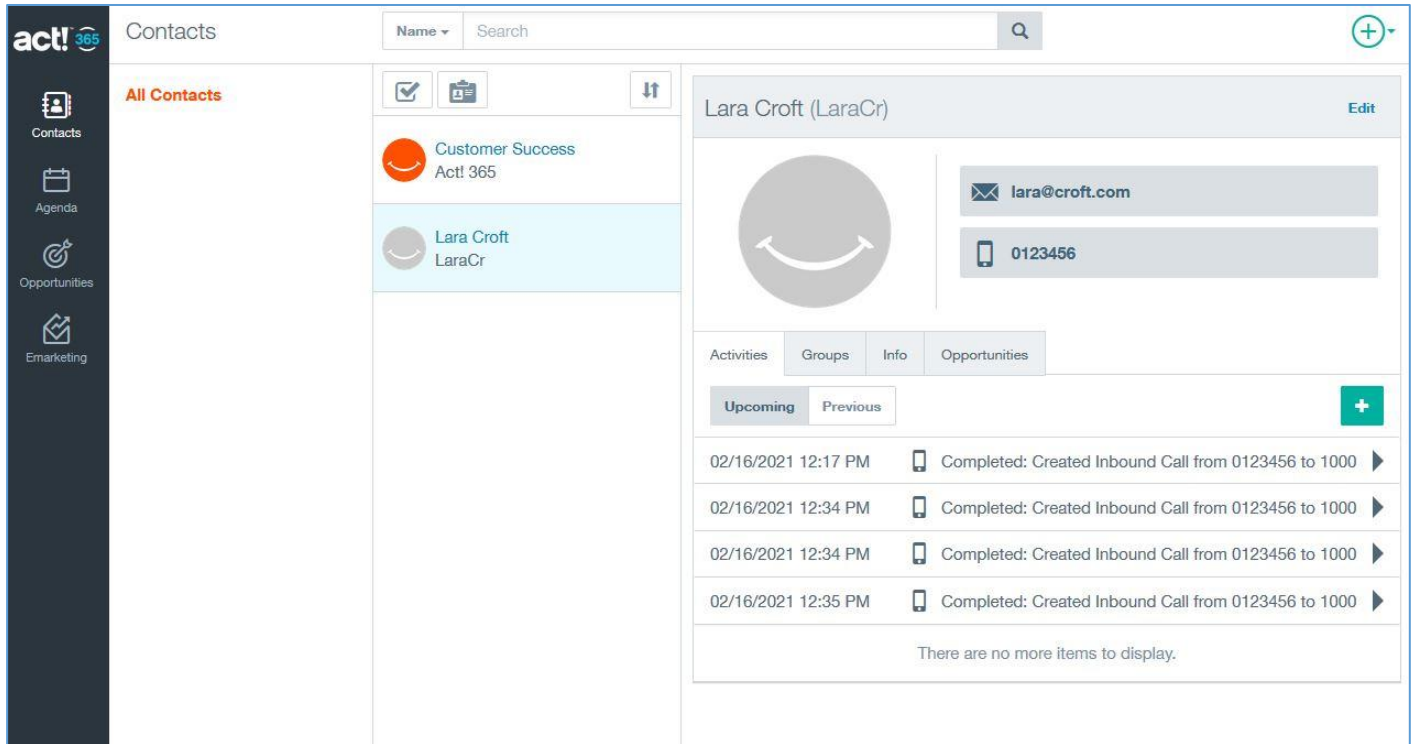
act! 365

Contacts

Agenda

Opportunities

Emarketing

Contacts

Name ▾ Search

All Contacts

Customer Success
Act! 365

Lara Croft
LaraCr

Lara Croft (LaraCr)

Edit

lara@croft.com

0123456

Activities | Groups | Info | Opportunities

Upcoming | Previous

+

02/16/2021 12:17 PM Completed: Created Inbound Call from 0123456 to 1000

02/16/2021 12:34 PM Completed: Created Inbound Call from 0123456 to 1000

02/16/2021 12:34 PM Completed: Created Inbound Call from 0123456 to 1000

02/16/2021 12:35 PM Completed: Created Inbound Call from 0123456 to 1000

There are no more items to display.